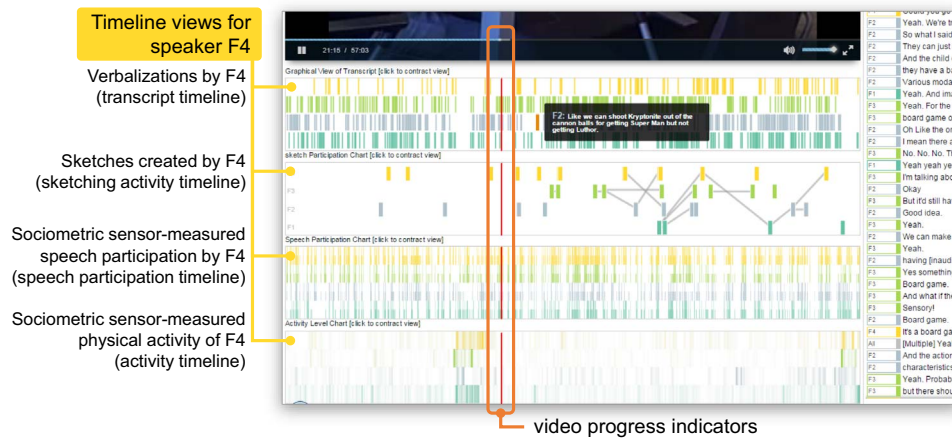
Timeline views for speaker F4

Verbalizations by F4 (transcript timeline)

Sketches created by F4 (sketching activity timeline)

Sociometric sensor-measured speech participation by F4 (speech participation timeline)

Sociometric sensor-measured physical activity of F4 (activity timeline)

21:15 / 57:03

Graphical View of Transcript [click to contract view]

F2: Like we can shoot Kryptonite out of the cannon balls for getting Super Man but not getting Luthor.

sketch Participation Chart [click to contract view]

F3
F2
F1

Speech Participation Chart [click to contract view]

Activity Level Chart [click to contract view]

video progress indicators

F2 Yeah. We're
F2 So what I said
F2 They can just
F2 And the child
F2 they have a b
F2 Various moda
F1 Yeah. And ima
F3 Yeah. For the
F2 board game o
F2 Oh Like the o
F2 I mean there a
F2 No. No. No. T
F1 Yeah yeah ye
F3 I'm talking abo
F2 Okay
F2 But it'd still ha
F2 Good idea.
F3 Yeah.
F2 We can make
F2 Yeah.
F2 having [inaud
F3 Yes somethin
F3 Board game.
F2 And what if th
F3 Sensory!
F2 Board game.
F4 It's a board ga
All [Multiple] Yea
F2 And the action
F2 characteristics
F3 Yeah. Probab
F2 but there shou